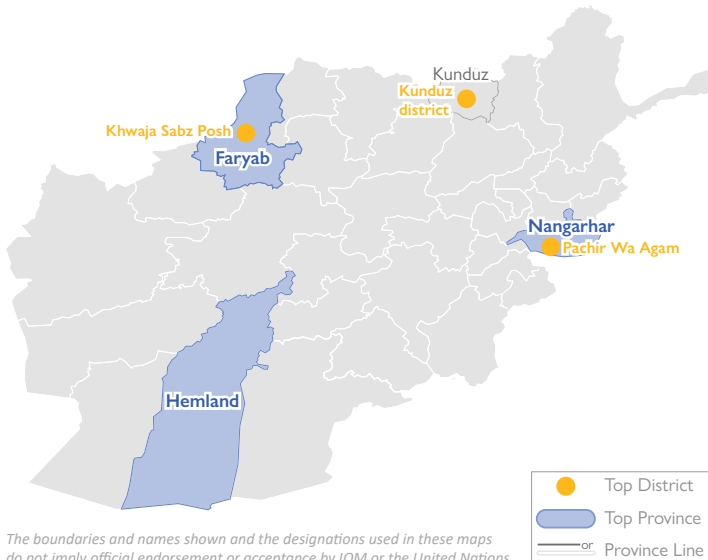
Kunduz

Kunduz district

Khwaja Sabz Posh

Faryab

Nangarhar

Pachir Wa Agam

Hemland

Top District

Top Province

or

Province Line

The boundaries and names shown and the designations used in these maps do not imply official endorsement or acceptance by IOM or the United Nations